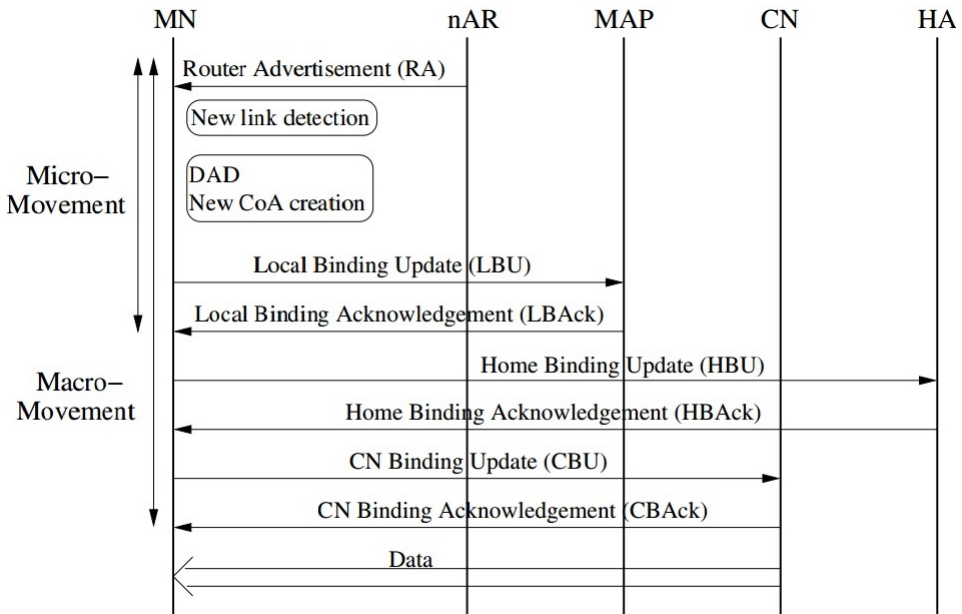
MN nAR MAP CN HA

Router Advertisement (RA)

New link detection

DAD
New CoA creation

Micro–Movement

Local Binding Update (LBU)

Local Binding Acknowledgement (LBAck)

Macro–Movement

Home Binding Update (HBU)

Home Binding Acknowledgement (HBAck)

CN Binding Update (CBU)

CN Binding Acknowledgement (CBAck)

Data